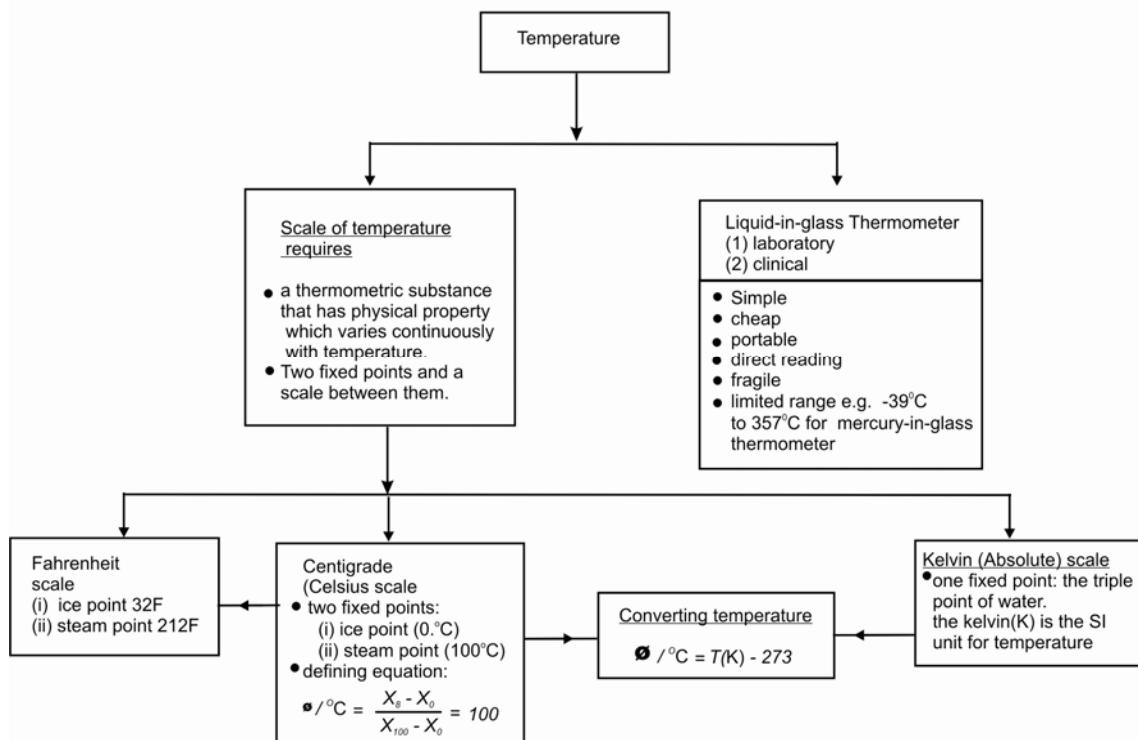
Temperature

Scale of temperature requires

- a thermometric substance that has physical property which varies continuously with temperature.
- Two fixed points and a scale between them.

Liquid-in-glass Thermometer
(1) laboratory
(2) clinical

- Simple
- cheap
- portable
- direct reading
- fragile
- limited range e.g. -39°C to 357°C for mercury-in-glass thermometer

Fahrenheit scale
(i) ice point 32F
(ii) steam point 212F

Centigrade (Celsius scale
- two fixed points:
(i) ice point (0.°C)
(ii) steam point (100°C)
- defining equation:

$ø / °C = \frac{X_{ø} - X_0}{X_{100} - X_0} = 100$

Converting temperature

$ø / °C = T(K) - 273$

Kelvin (Absolute) scale
- one fixed point: the triple point of water.
the kelvin(K) is the SI unit for temperature